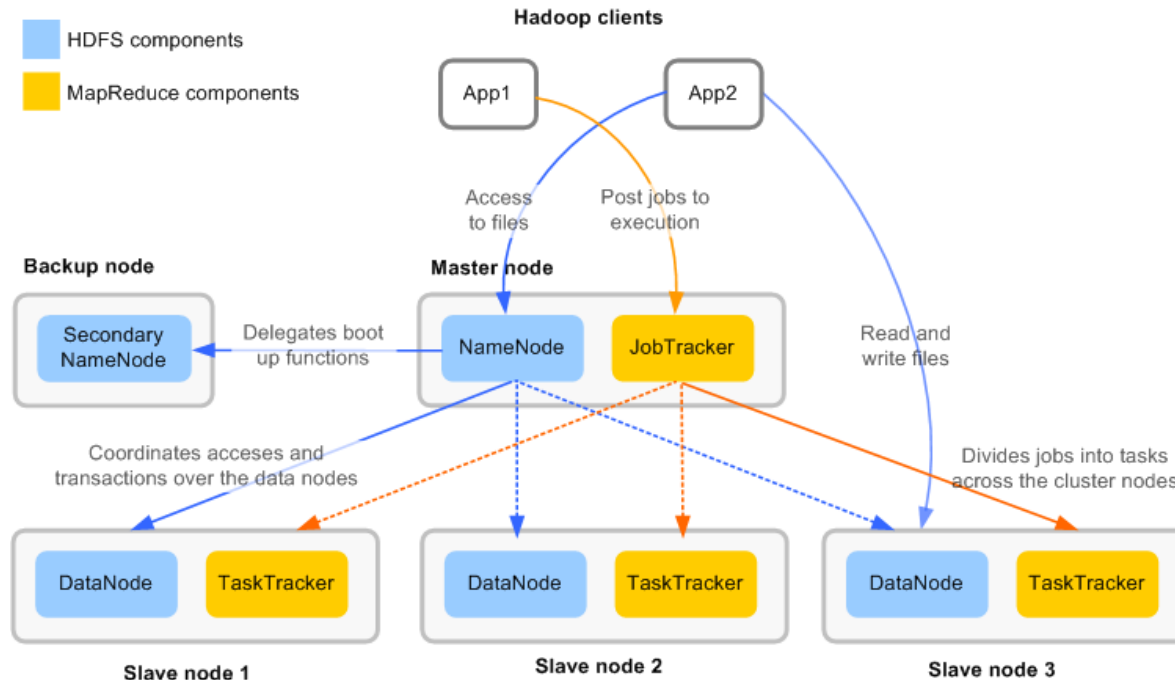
HDFS components

MapReduce components

Hadoop clients

App1

App2

Access to files

Post jobs to execution

Backup node

Master node

Secondary NameNode

Delegates boot up functions

NameNode

JobTracker

Read and write files

Coordinates acceses and transactions over the data nodes

Divides jobs into tasks across the cluster nodes

DataNode

TaskTracker

DataNode

TaskTracker

DataNode

TaskTracker

Slave node 1

Slave node 2

Slave node 3